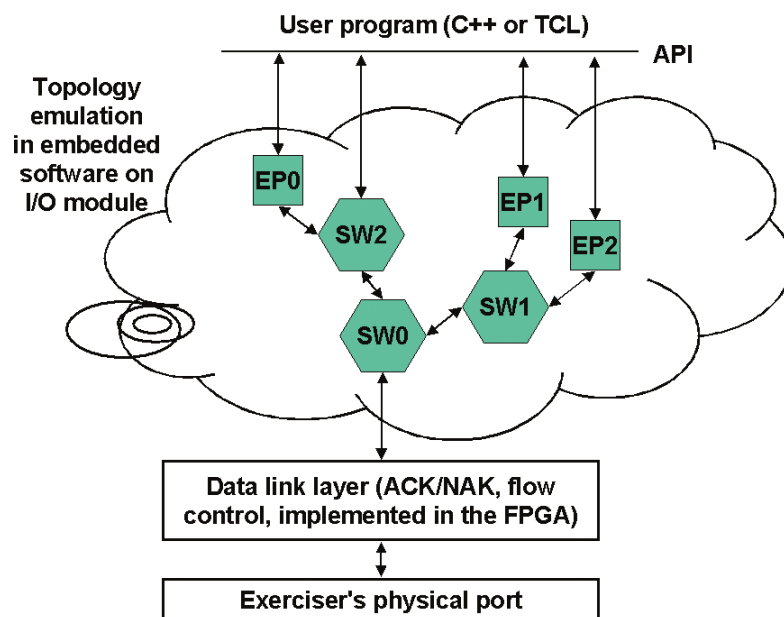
User program (C++ or TCL)

API

Topology emulation in embedded software on I/O module

EP0

SW2

EP1

EP2

SW1

SW0

Data link layer (ACK/NAK, flow control, implemented in the FPGA)

Exerciser's physical port